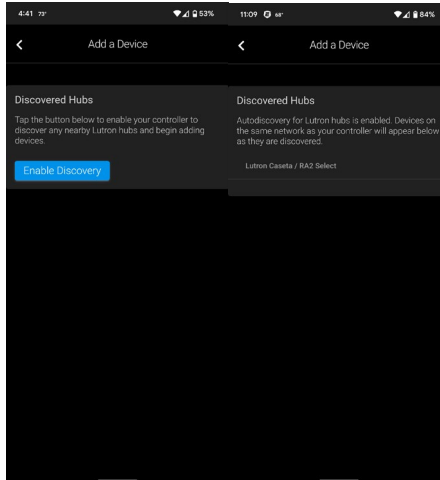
4:41 73° 53%

Add a Device

Discovered Hubs

Tap the button below to enable your controller to discover any nearby Lutron hubs and begin adding devices.

Enable Discovery

11:09 68° 84%

Add a Device

Discovered Hubs

Autodiscovery for Lutron hubs is enabled. Devices on the same network as your controller will appear below as they are discovered.

Lutron Caseta / RA2 Select